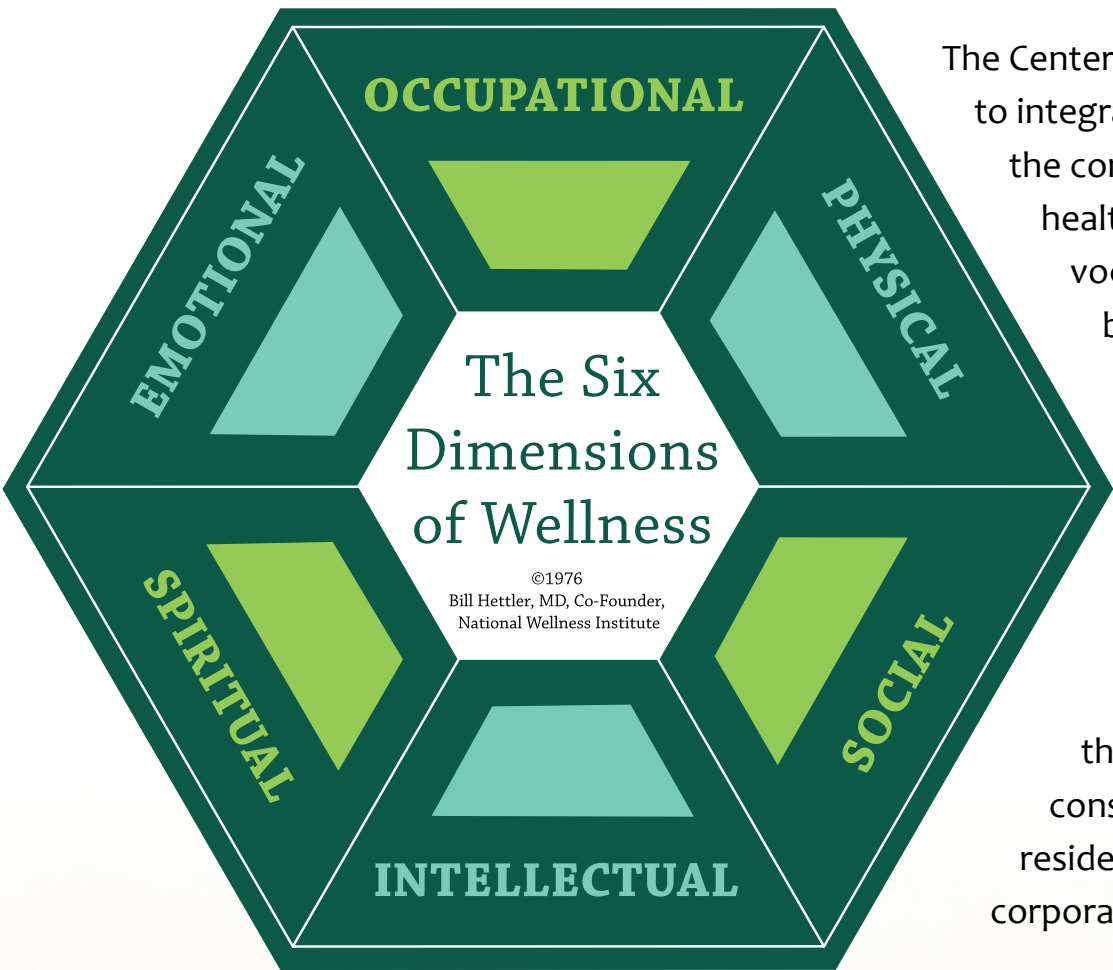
OCCUPATIONAL

PHYSICAL

SOCIAL

INTELLECTUAL

SPIRITUAL

EMOTIONAL

The Six Dimensions of Wellness

©1976
Bill Hettler, MD, Co-Founder,
National Wellness Institute

The Center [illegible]
to integra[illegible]
the co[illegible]
healt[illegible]
voc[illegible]
b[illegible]

th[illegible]
cons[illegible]
reside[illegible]
corpora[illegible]